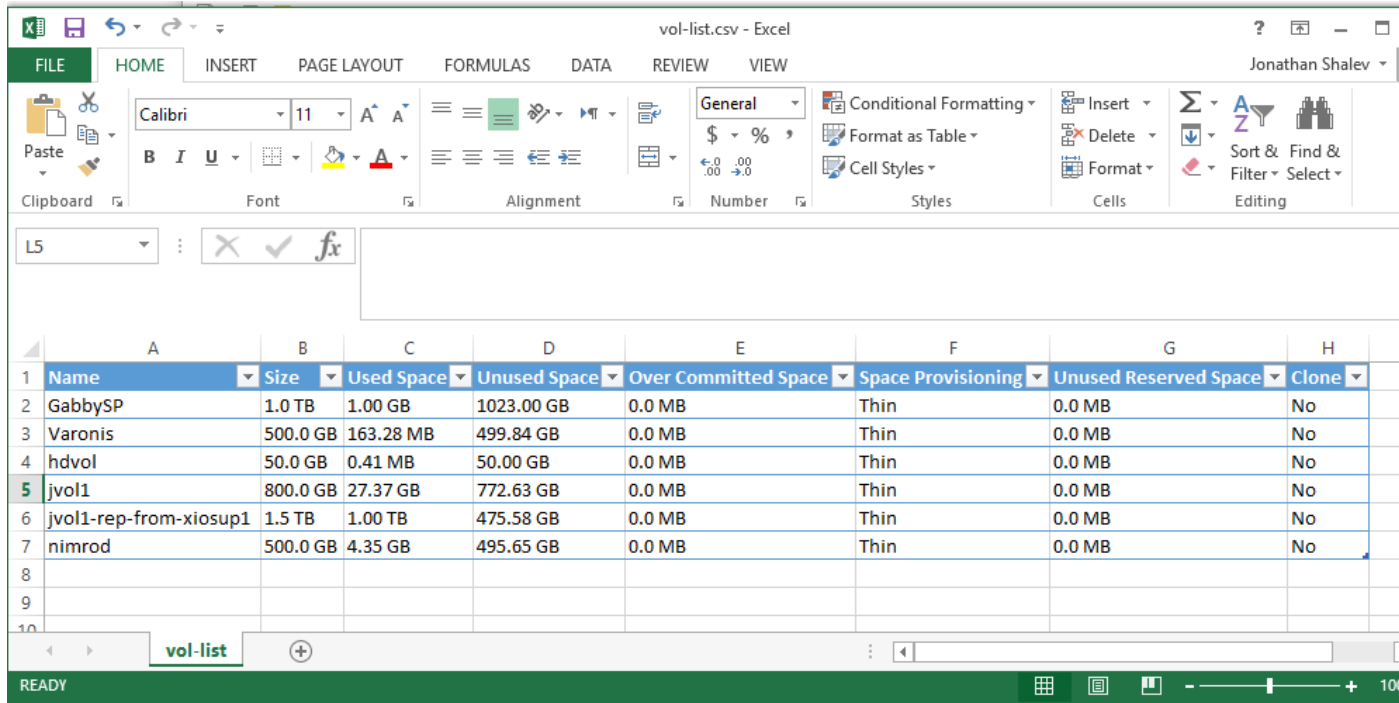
vol-list.csv - Excel

? 

FILE HOME INSERT PAGE LAYOUT FORMULAS DATA REVIEW VIEW Jonathan Shalev

Paste
Clipboard

Calibri 11
B I U
Font

Alignment

General
$ % ,
Number

Conditional Formatting
Format as Table
Cell Styles
Styles

Insert
Delete
Format
Cells

Sort & Filter
Find & Select
Editing

L5

$fx$

| | A | B | C | D | E | F | G | H |
|---|---|---|---|---|---|---|---|---|
| 1 | Name | Size | Used Space | Unused Space | Over Committed Space | Space Provisioning | Unused Reserved Space | Clone |
| 2 | GabbySP | 1.0 TB | 1.00 GB | 1023.00 GB | 0.0 MB | Thin | 0.0 MB | No |
| 3 | Varonis | 500.0 GB | 163.28 MB | 499.84 GB | 0.0 MB | Thin | 0.0 MB | No |
| 4 | hdvol | 50.0 GB | 0.41 MB | 50.00 GB | 0.0 MB | Thin | 0.0 MB | No |
| 5 | jvol1 | 800.0 GB | 27.37 GB | 772.63 GB | 0.0 MB | Thin | 0.0 MB | No |
| 6 | jvol1-rep-from-xiosup1 | 1.5 TB | 1.00 TB | 475.58 GB | 0.0 MB | Thin | 0.0 MB | No |
| 7 | nimrod | 500.0 GB | 4.35 GB | 495.65 GB | 0.0 MB | Thin | 0.0 MB | No |
| 8 | | | | | | | | |
| 9 | | | | | | | | |

vol-list

READY